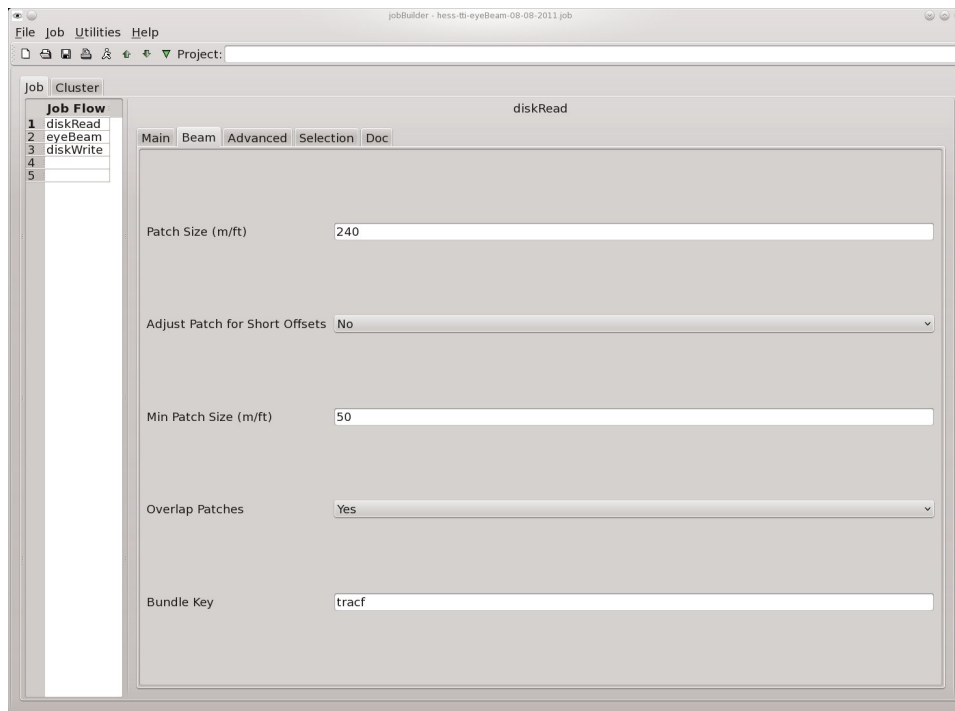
jobBuilder - hess-tti-eyeBeam-08-08-2011.job

File Job Utilities Help

Project:

Job Cluster

| | Job Flow |
|---|---|
| 1 | diskRead |
| 2 | eyeBeam |
| 3 | diskWrite |
| 4 | |
| 5 | |

diskRead

Main Beam Advanced Selection Doc

Patch Size (m/ft) 240

Adjust Patch for Short Offsets No

Min Patch Size (m/ft) 50

Overlap Patches Yes

Bundle Key tracf